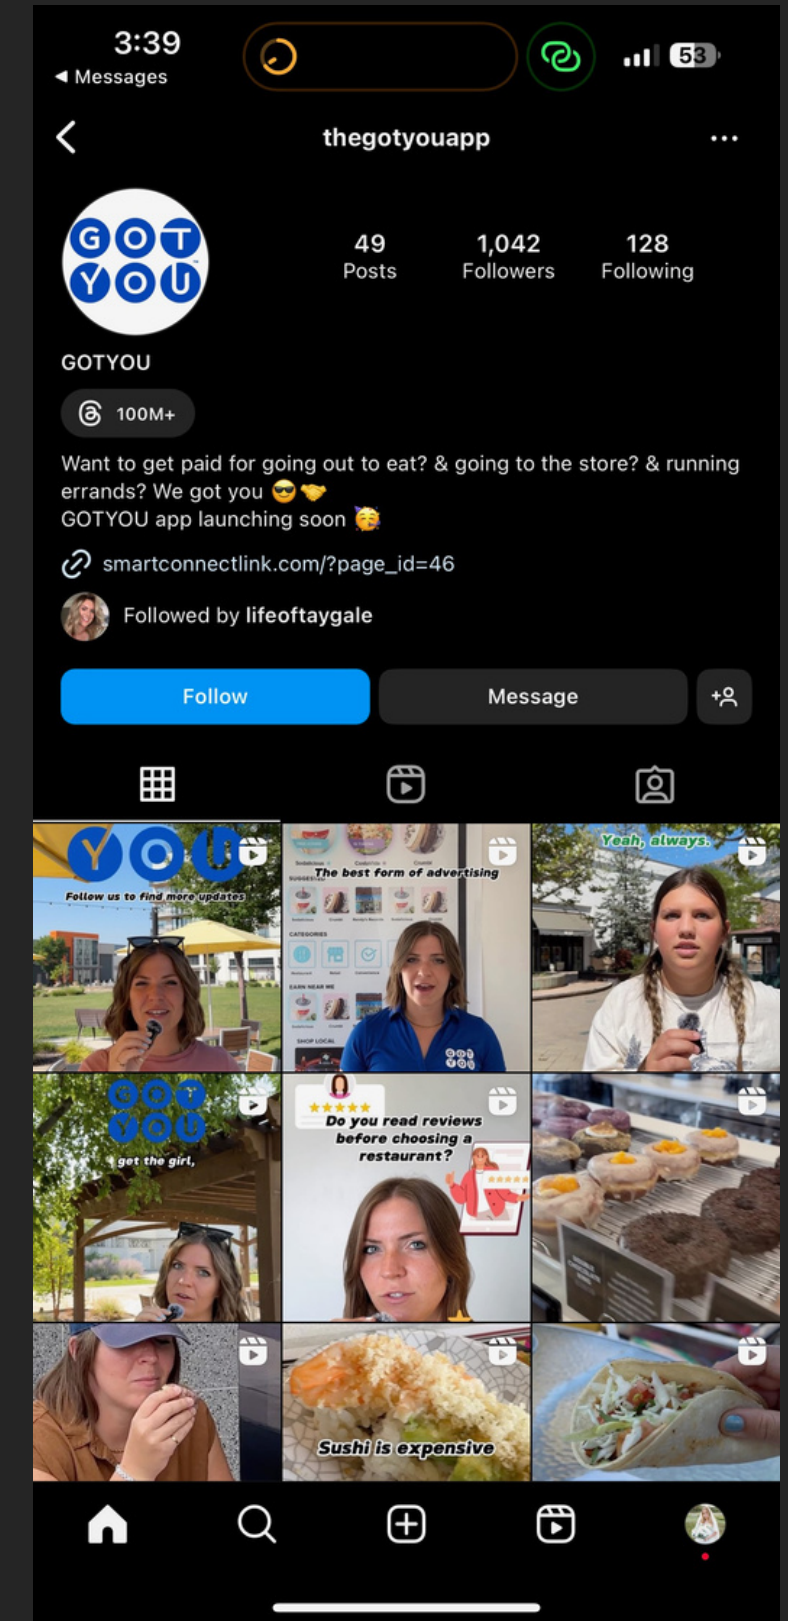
3:39
◀ Messages
53

thegotyouapp

GOT YOU

49 Posts
1,042 Followers
128 Following

GOTYOU

100M+

Want to get paid for going out to eat? & going to the store? & running errands? We got you 😎🤝
GOTYOU app launching soon 🥳

smartconnectlink.com/?page_id=46

Followed by lifeoftaygale

Follow
Message

YOU
Follow us to find more updates

The best form of advertising
CATEGORIES
EARN NEAR ME
SHOP LOCAL

Yeah, always.

GOT YOU
get the girl,

Do you read reviews before choosing a restaurant?

Sushi is expensive